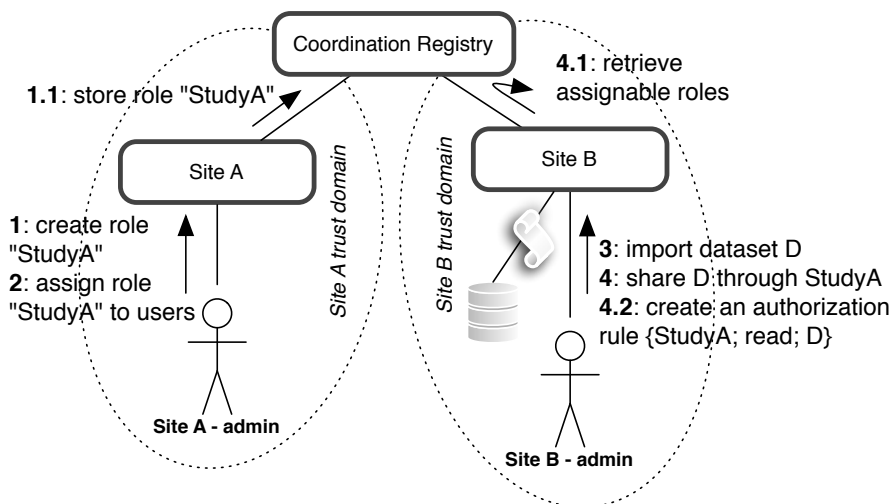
Coordination Registry

1.1: store role "StudyA"

4.1: retrieve assignable roles

Site A

Site A trust domain

Site B trust domain

Site B

1: create role "StudyA"
2: assign role "StudyA" to users

3: import dataset D
4: share D through StudyA
4.2: create an authorization rule {StudyA; read; D}

Site A - admin

Site B - admin